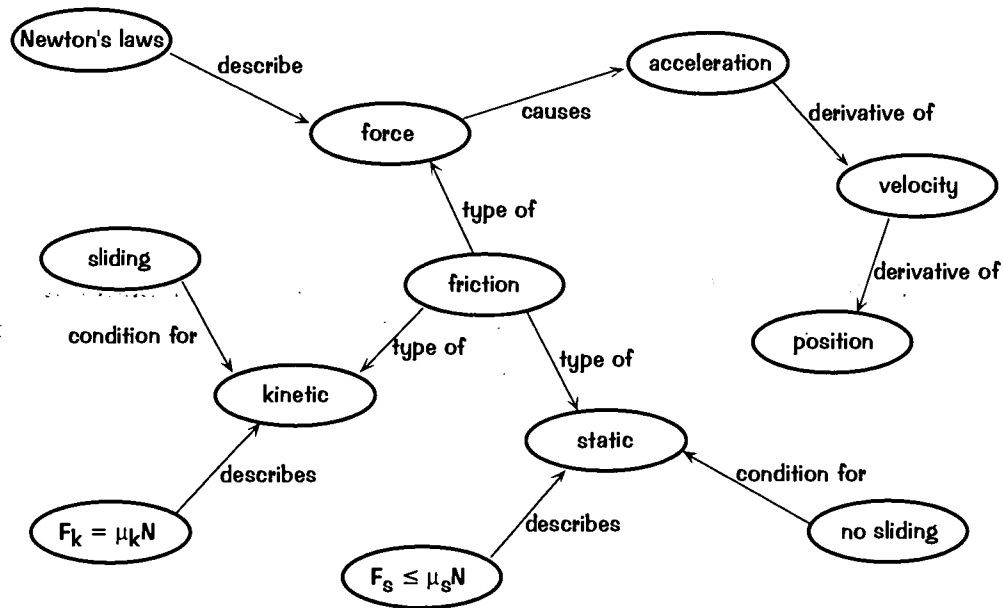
Newton's laws

describe

acceleration

causes

force

derivative of

velocity

type of

sliding

friction

derivative of

condition for

type of

type of

position

kinetic

static

describes

condition for

$F_k = \mu_k N$

describes

no sliding

$F_s \leq \mu_s N$